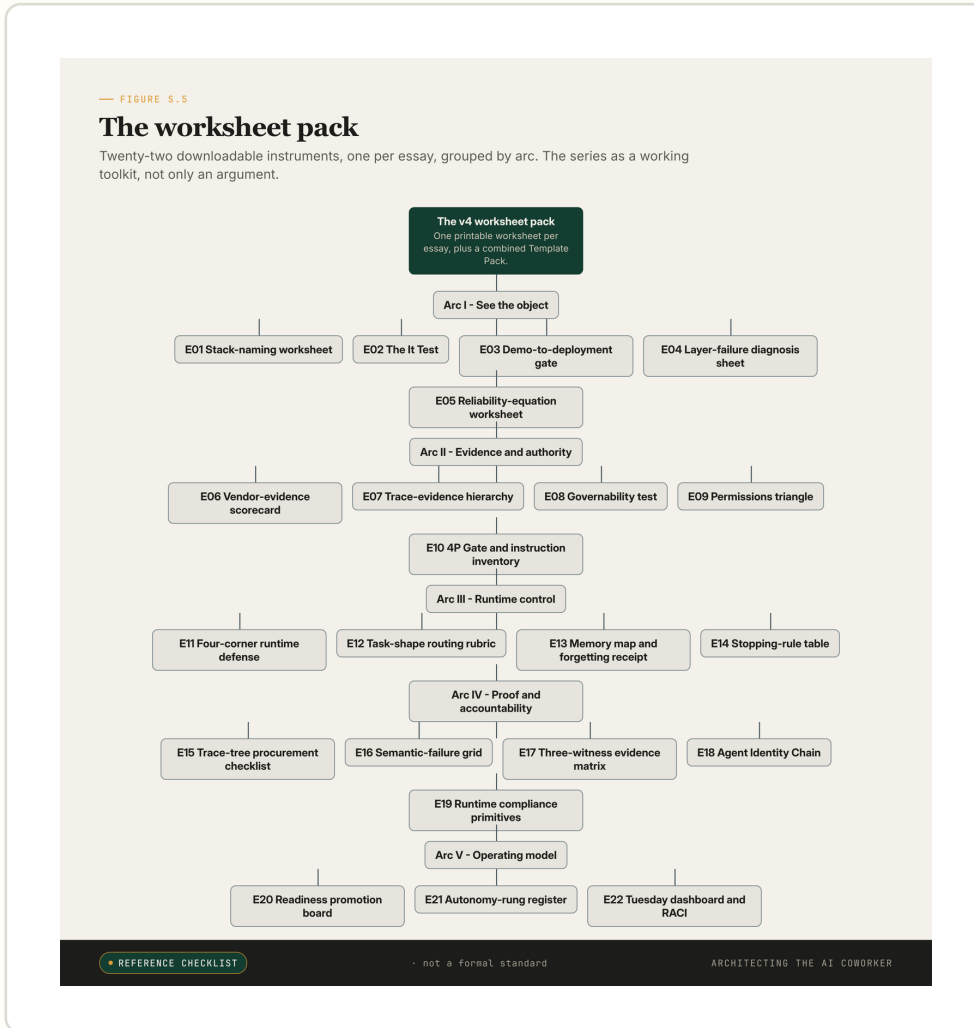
— FIGURE 5.5

The worksheet pack

Twenty-two downloadable instruments, one per essay, grouped by arc. The series as a working toolkit, not only an argument.

The v4 worksheet pack
One printable worksheet per essay, plus a combined Template Pack.

Arc I - See the object

E01 Stack-naming worksheet

E02 The It Test

E03 Demo-to-deployment gate

E04 Layer-failure diagnosis sheet

E05 Reliability-equation worksheet

Arc II - Evidence and authority

E06 Vendor-evidence scorecard

E07 Trace-evidence hierarchy

E08 Governability test

E09 Permissions triangle

E10 4P Gate and instruction inventory

Arc III - Runtime control

E11 Four-corner runtime defense

E12 Task-shape routing rubric

E13 Memory map and forgetting receipt

E14 Stopping-rule table

Arc IV - Proof and accountability

E15 Trace-tree procurement checklist

E16 Semantic-failure grid

E17 Three-witness evidence matrix

E18 Agent Identity Chain

E19 Runtime compliance primitives

Arc V - Operating model

E20 Readiness promotion board

E21 Autonomy-rung register

E22 Tuesday dashboard and RACI

• REFERENCE CHECKLIST

· not a formal standard

ARCHITECTING THE AI COWORKER